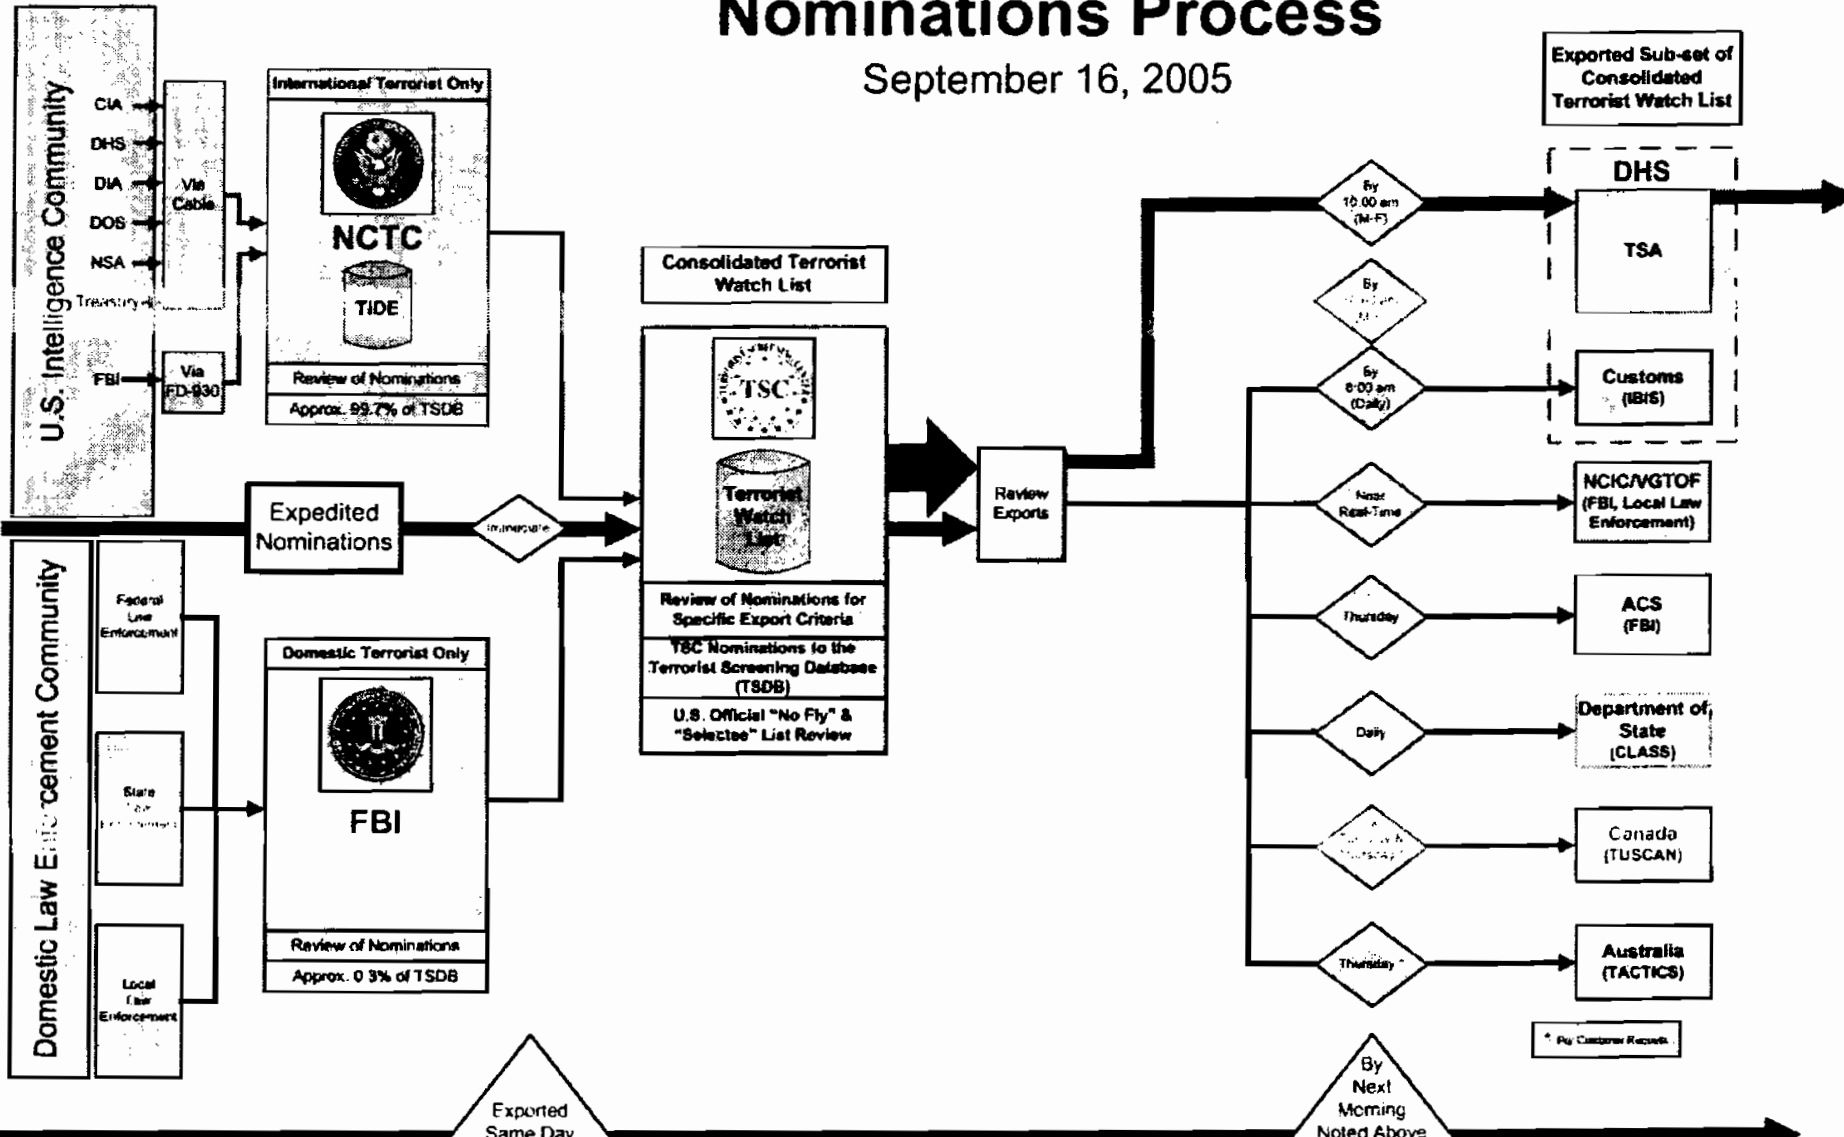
Nominations Process

September 16, 2005

U.S. Intelligence Community

CIA

DHS

DIA

DOS

NSA

Treasury

FBI

Via Cable

Via FD-930

International Terrorist Only

NCTC

TIDE

Review of Nominations

Approx. 99.7% of TSDB

Expedited Nominations

Immediate

Domestic Law Enforcement Community

Federal Law Enforcement

State Law Enforcement

Local Law Enforcement

Domestic Terrorist Only

FBI

Review of Nominations

Approx. 0.3% of TSDB

Consolidated Terrorist Watch List

TSC

Terrorist Watch List

Review of Nominations for Specific Export Criteria

TSC Nominations to the Terrorist Screening Database (TSDB)

U.S. Official "No Fly" & "Selectee" List Review

Review Exports

By 10:00 am (M-F)

By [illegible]

By 6:00 am (Daily)

Near Real-Time

Thursday

Daily

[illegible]

Thursday *

Exported Sub-set of Consolidated Terrorist Watch List

DHS

TSA

Customs (IBIS)

NCIC/VGTOF (FBI, Local Law Enforcement)

ACS (FBI)

Department of State (CLASS)

Canada (TUSCAN)

Australia (TACTICS)

* By Customer Request

Exported Same Day

By Next Morning Noted Above